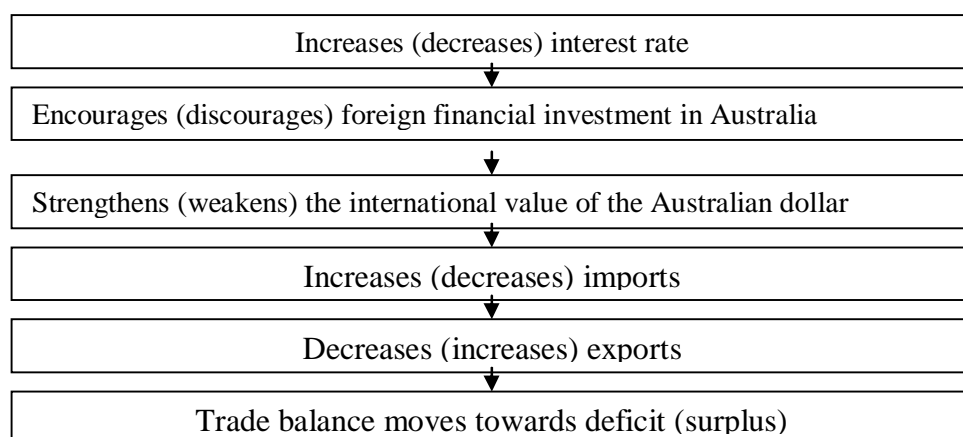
Increases (decreases) interest rate

Encourages (discourages) foreign financial investment in Australia

Strengthens (weakens) the international value of the Australian dollar

Increases (decreases) imports

Decreases (increases) exports

Trade balance moves towards deficit (surplus)